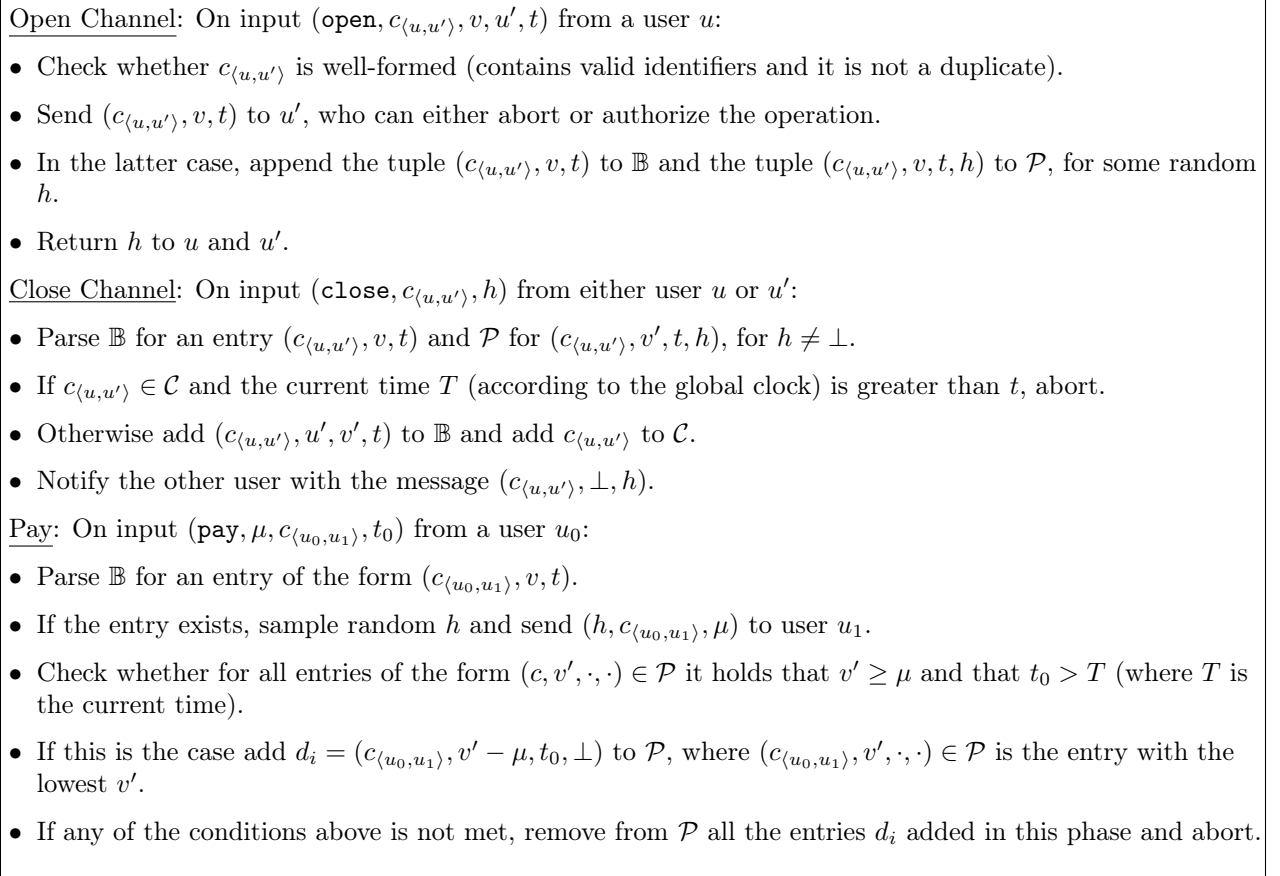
Open Channel: On input $(\texttt{open}, c_{\langle u,u'\rangle}, v, u', t)$ from a user $u$:

• Check whether $c_{\langle u,u'\rangle}$ is well-formed (contains valid identifiers and it is not a duplicate).

• Send $(c_{\langle u,u'\rangle}, v, t)$ to $u'$, who can either abort or authorize the operation.

• In the latter case, append the tuple $(c_{\langle u,u'\rangle}, v, t)$ to $\mathbb{B}$ and the tuple $(c_{\langle u,u'\rangle}, v, t, h)$ to $\mathcal{P}$, for some random $h$.

• Return $h$ to $u$ and $u'$.

Close Channel: On input $(\texttt{close}, c_{\langle u,u'\rangle}, h)$ from either user $u$ or $u'$:

• Parse $\mathbb{B}$ for an entry $(c_{\langle u,u'\rangle}, v, t)$ and $\mathcal{P}$ for $(c_{\langle u,u'\rangle}, v', t, h)$, for $h \neq \perp$.

• If $c_{\langle u,u'\rangle} \in \mathcal{C}$ and the current time $T$ (according to the global clock) is greater than $t$, abort.

• Otherwise add $(c_{\langle u,u'\rangle}, u', v', t)$ to $\mathbb{B}$ and add $c_{\langle u,u'\rangle}$ to $\mathcal{C}$.

• Notify the other user with the message $(c_{\langle u,u'\rangle}, \perp, h)$.

Pay: On input $(\texttt{pay}, \mu, c_{\langle u_0,u_1\rangle}, t_0)$ from a user $u_0$:

• Parse $\mathbb{B}$ for an entry of the form $(c_{\langle u_0,u_1\rangle}, v, t)$.

• If the entry exists, sample random $h$ and send $(h, c_{\langle u_0,u_1\rangle}, \mu)$ to user $u_1$.

• Check whether for all entries of the form $(c, v', \cdot, \cdot) \in \mathcal{P}$ it holds that $v' \geq \mu$ and that $t_0 > T$ (where $T$ is the current time).

• If this is the case add $d_i = (c_{\langle u_0,u_1\rangle}, v' - \mu, t_0, \perp)$ to $\mathcal{P}$, where $(c_{\langle u_0,u_1\rangle}, v', \cdot, \cdot) \in \mathcal{P}$ is the entry with the lowest $v'$.

• If any of the conditions above is not met, remove from $\mathcal{P}$ all the entries $d_i$ added in this phase and abort.